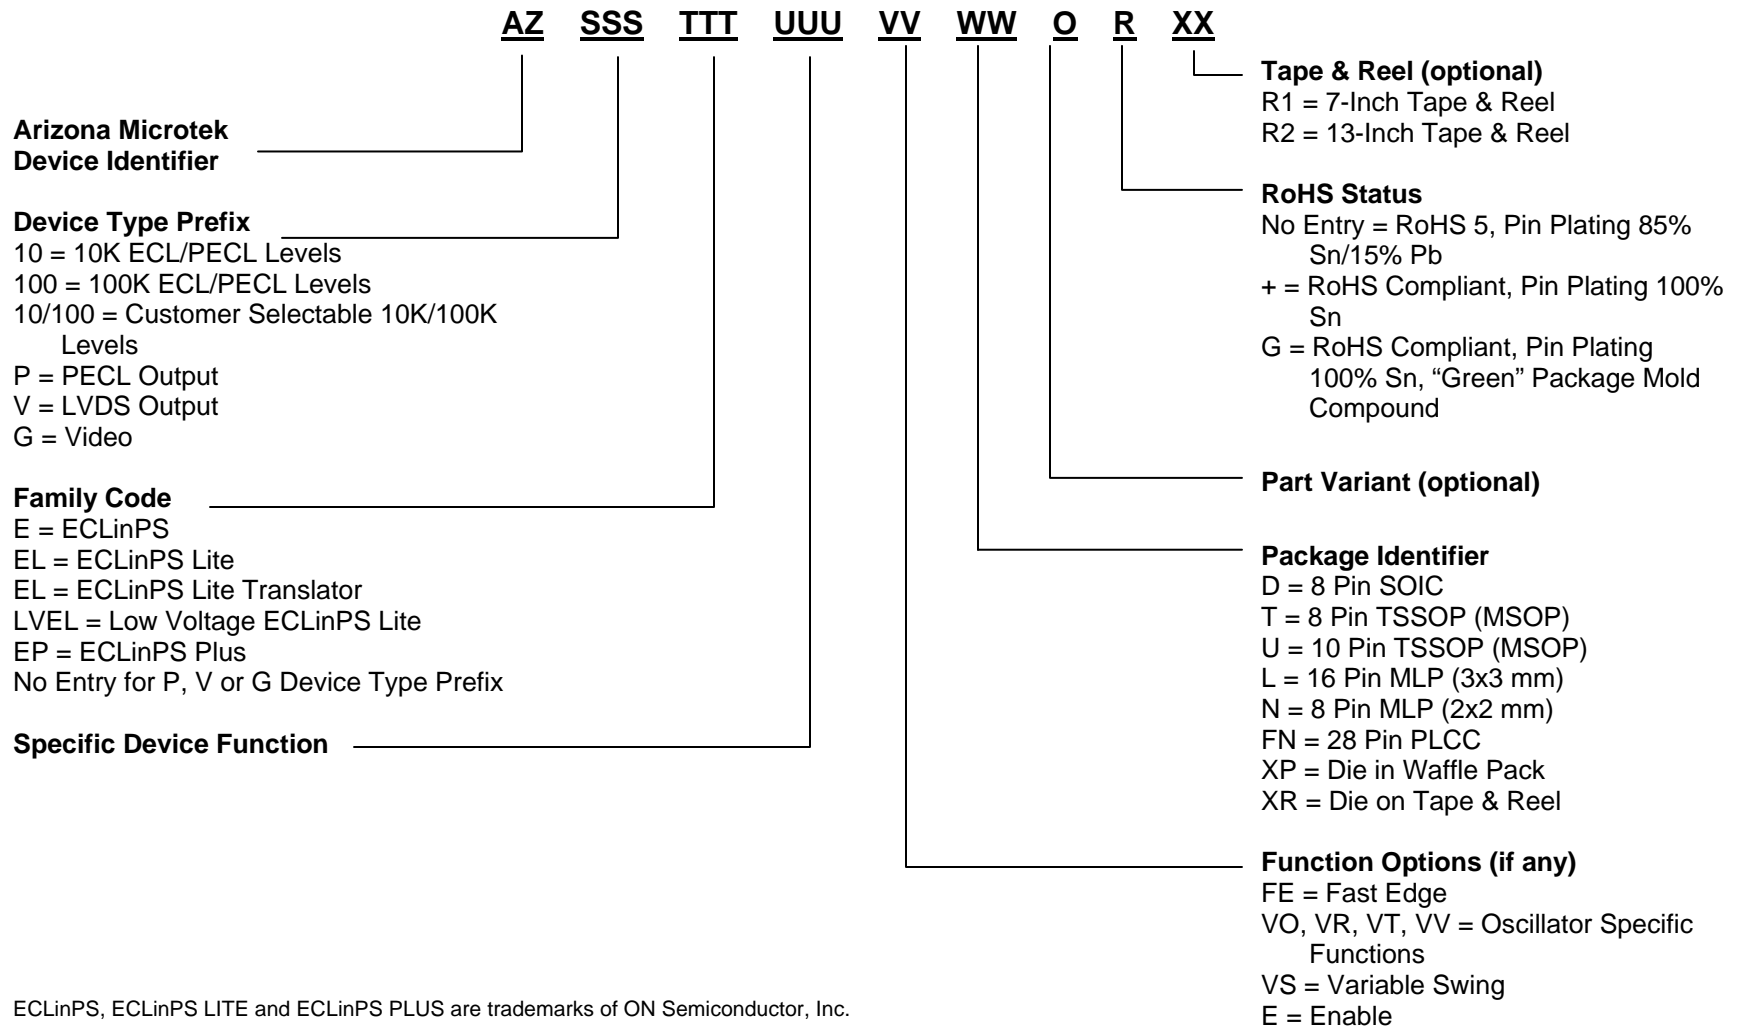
AZ SSS TTT UUU VV WW O R XX

Arizona Microtek Device Identifier

Device Type Prefix
10 = 10K ECL/PECL Levels
100 = 100K ECL/PECL Levels
10/100 = Customer Selectable 10K/100K Levels
P = PECL Output
V = LVDS Output
G = Video

Family Code
E = ECLinPS
EL = ECLinPS Lite
EL = ECLinPS Lite Translator
LVEL = Low Voltage ECLinPS Lite
EP = ECLinPS Plus
No Entry for P, V or G Device Type Prefix

Specific Device Function

Tape & Reel (optional)
R1 = 7-Inch Tape & Reel
R2 = 13-Inch Tape & Reel

RoHS Status
No Entry = RoHS 5, Pin Plating 85% Sn/15% Pb
+ = RoHS Compliant, Pin Plating 100% Sn
G = RoHS Compliant, Pin Plating 100% Sn, “Green” Package Mold Compound

Part Variant (optional)

Package Identifier
D = 8 Pin SOIC
T = 8 Pin TSSOP (MSOP)
U = 10 Pin TSSOP (MSOP)
L = 16 Pin MLP (3x3 mm)
N = 8 Pin MLP (2x2 mm)
FN = 28 Pin PLCC
XP = Die in Waffle Pack
XR = Die on Tape & Reel

Function Options (if any)
FE = Fast Edge
VO, VR, VT, VV = Oscillator Specific Functions
VS = Variable Swing
E = Enable

ECLinPS, ECLinPS LITE and ECLinPS PLUS are trademarks of ON Semiconductor, Inc.